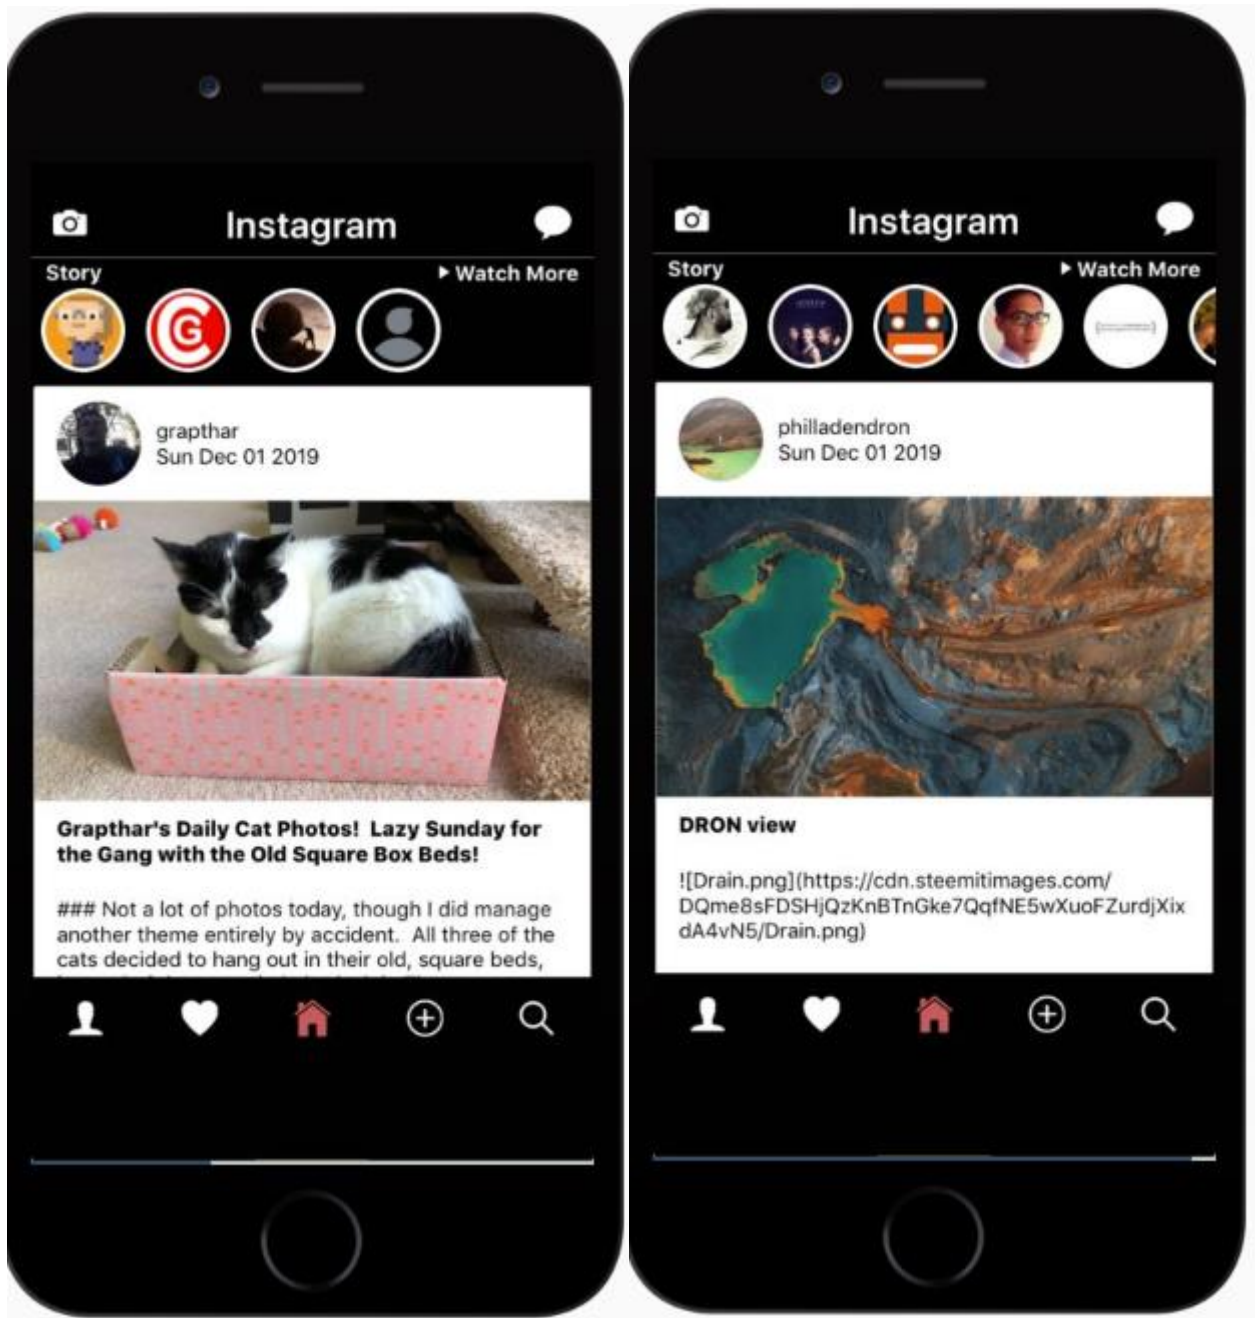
Instagram

Story

▸ Watch More

grapthar
Sun Dec 01 2019

Grapthar's Daily Cat Photos! Lazy Sunday for the Gang with the Old Square Box Beds!

### Not a lot of photos today, though I did manage another theme entirely by accident. All three of the cats decided to hang out in their old, square beds,

Instagram

Story

▸ Watch More

philladendron
Sun Dec 01 2019

DRON view

![Drain.png](https://cdn.steemitimages.com/DQme8sFDSHjQzKnBTnGke7QqfNE5wXuoFZurdjXixdA4vN5/Drain.png)